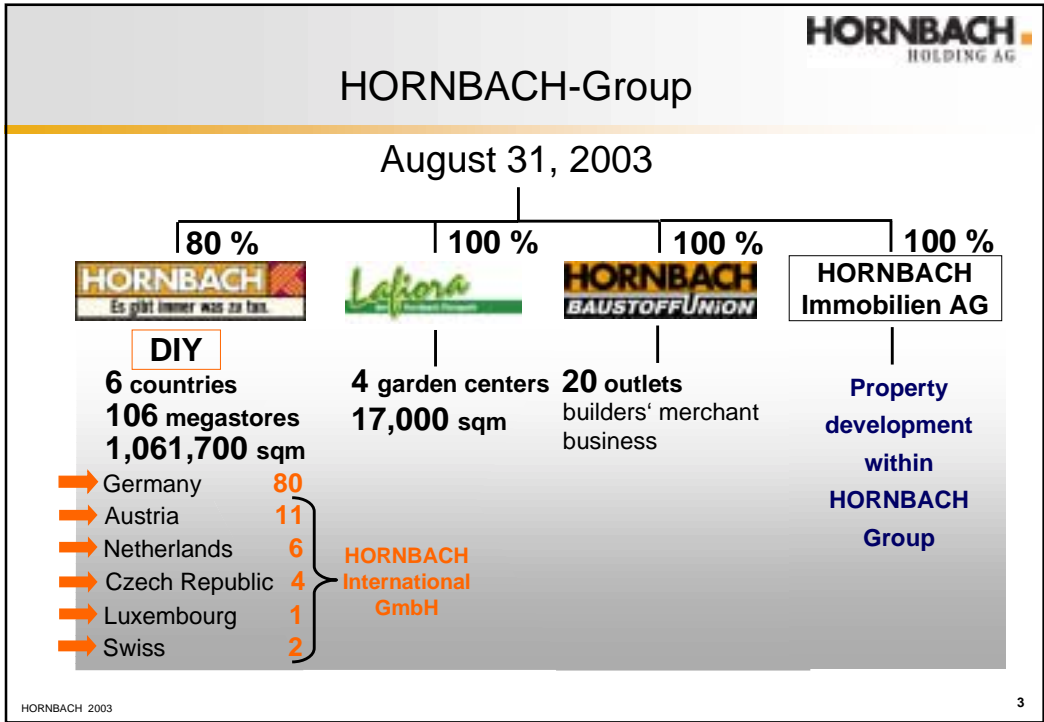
HORNBACH HOLDING AG

HORNBACH-Group

August 31, 2003

80 %

HORNBACH
Es gibt immer was zu tun.

DIY

6 countries
106 megastores
1,061,700 sqm

Germany 80
Austria 11
Netherlands 6
Czech Republic 4
Luxembourg 1
Swiss 2

HORNBACH International GmbH

100 %

Lafiora

4 garden centers
17,000 sqm

100 %

HORNBACH BAUSTOFFUNION

20 outlets
builders' merchant business

100 %

HORNBACH Immobilien AG

Property development within HORNBACH Group

HORNBACH 2003

3